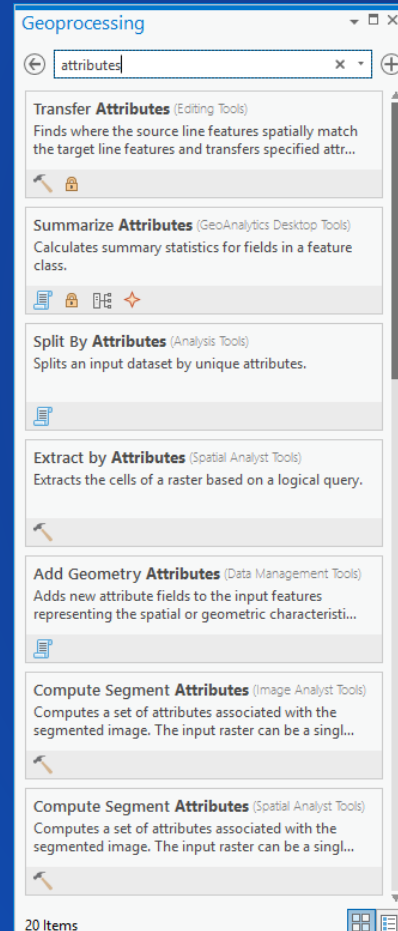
Geoprocessing

attributes

Transfer Attributes (Editing Tools)
Finds where the source line features spatially match the target line features and transfers specified attr...

Summarize Attributes (GeoAnalytics Desktop Tools)
Calculates summary statistics for fields in a feature class.

Split By Attributes (Analysis Tools)
Splits an input dataset by unique attributes.

Extract by Attributes (Spatial Analyst Tools)
Extracts the cells of a raster based on a logical query.

Add Geometry Attributes (Data Management Tools)
Adds new attribute fields to the input features representing the spatial or geometric characteristi...

Compute Segment Attributes (Image Analyst Tools)
Computes a set of attributes associated with the segmented image. The input raster can be a singl...

Compute Segment Attributes (Spatial Analyst Tools)
Computes a set of attributes associated with the segmented image. The input raster can be a singl...

20 Items